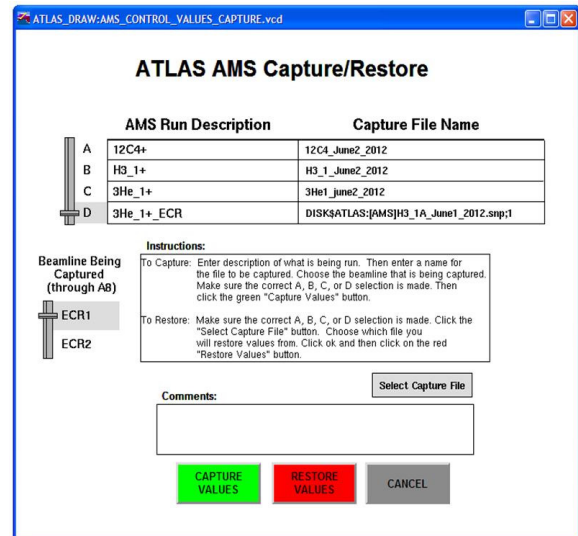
ATLAS_DRAW:AMS_CONTROL_VALUES_CAPTURE.vcd

ATLAS AMS Capture/Restore

| | AMS Run Description | Capture File Name |
|---|---|---|
| A | 12C4+ | 12C4_June2_2012 |
| B | H3_1+ | H3_1_June2_2012 |
| C | 3He_1+ | 3He1_june2_2012 |
| D | 3He_1+_ECR | DISK$ATLAS:[AMS]H3_1A_June1_2012.snp;1 |

Beamline Being Captured (through A8)

ECR1

ECR2

Instructions:

To Capture: Enter description of what is being run. Then enter a name for the file to be captured. Choose the beamline that is being captured. Make sure the correct A, B, C, or D selection is made. Then click the green "Capture Values" button.

To Restore: Make sure the correct A, B, C, or D selection is made. Click the "Select Capture File" button. Choose which file you will restore values from. Click ok and then click on the red "Restore Values" button.

Select Capture File

Comments:

CAPTURE VALUES

RESTORE VALUES

CANCEL